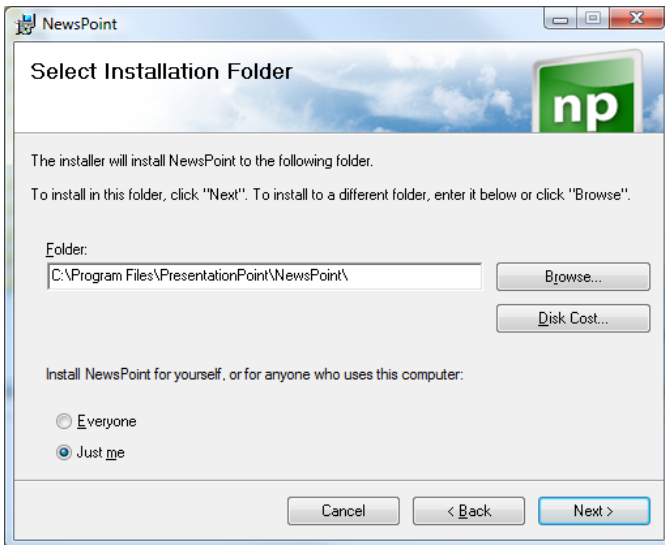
NewsPoint

Select Installation Folder

np

The installer will install NewsPoint to the following folder.

To install in this folder, click "Next". To install to a different folder, enter it below or click "Browse".

Folder:

C:\Program Files\PresentationPoint\NewsPoint\

Browse...

Disk Cost...

Install NewsPoint for yourself, or for anyone who uses this computer:

Everyone

Just me

Cancel

< Back

Next >